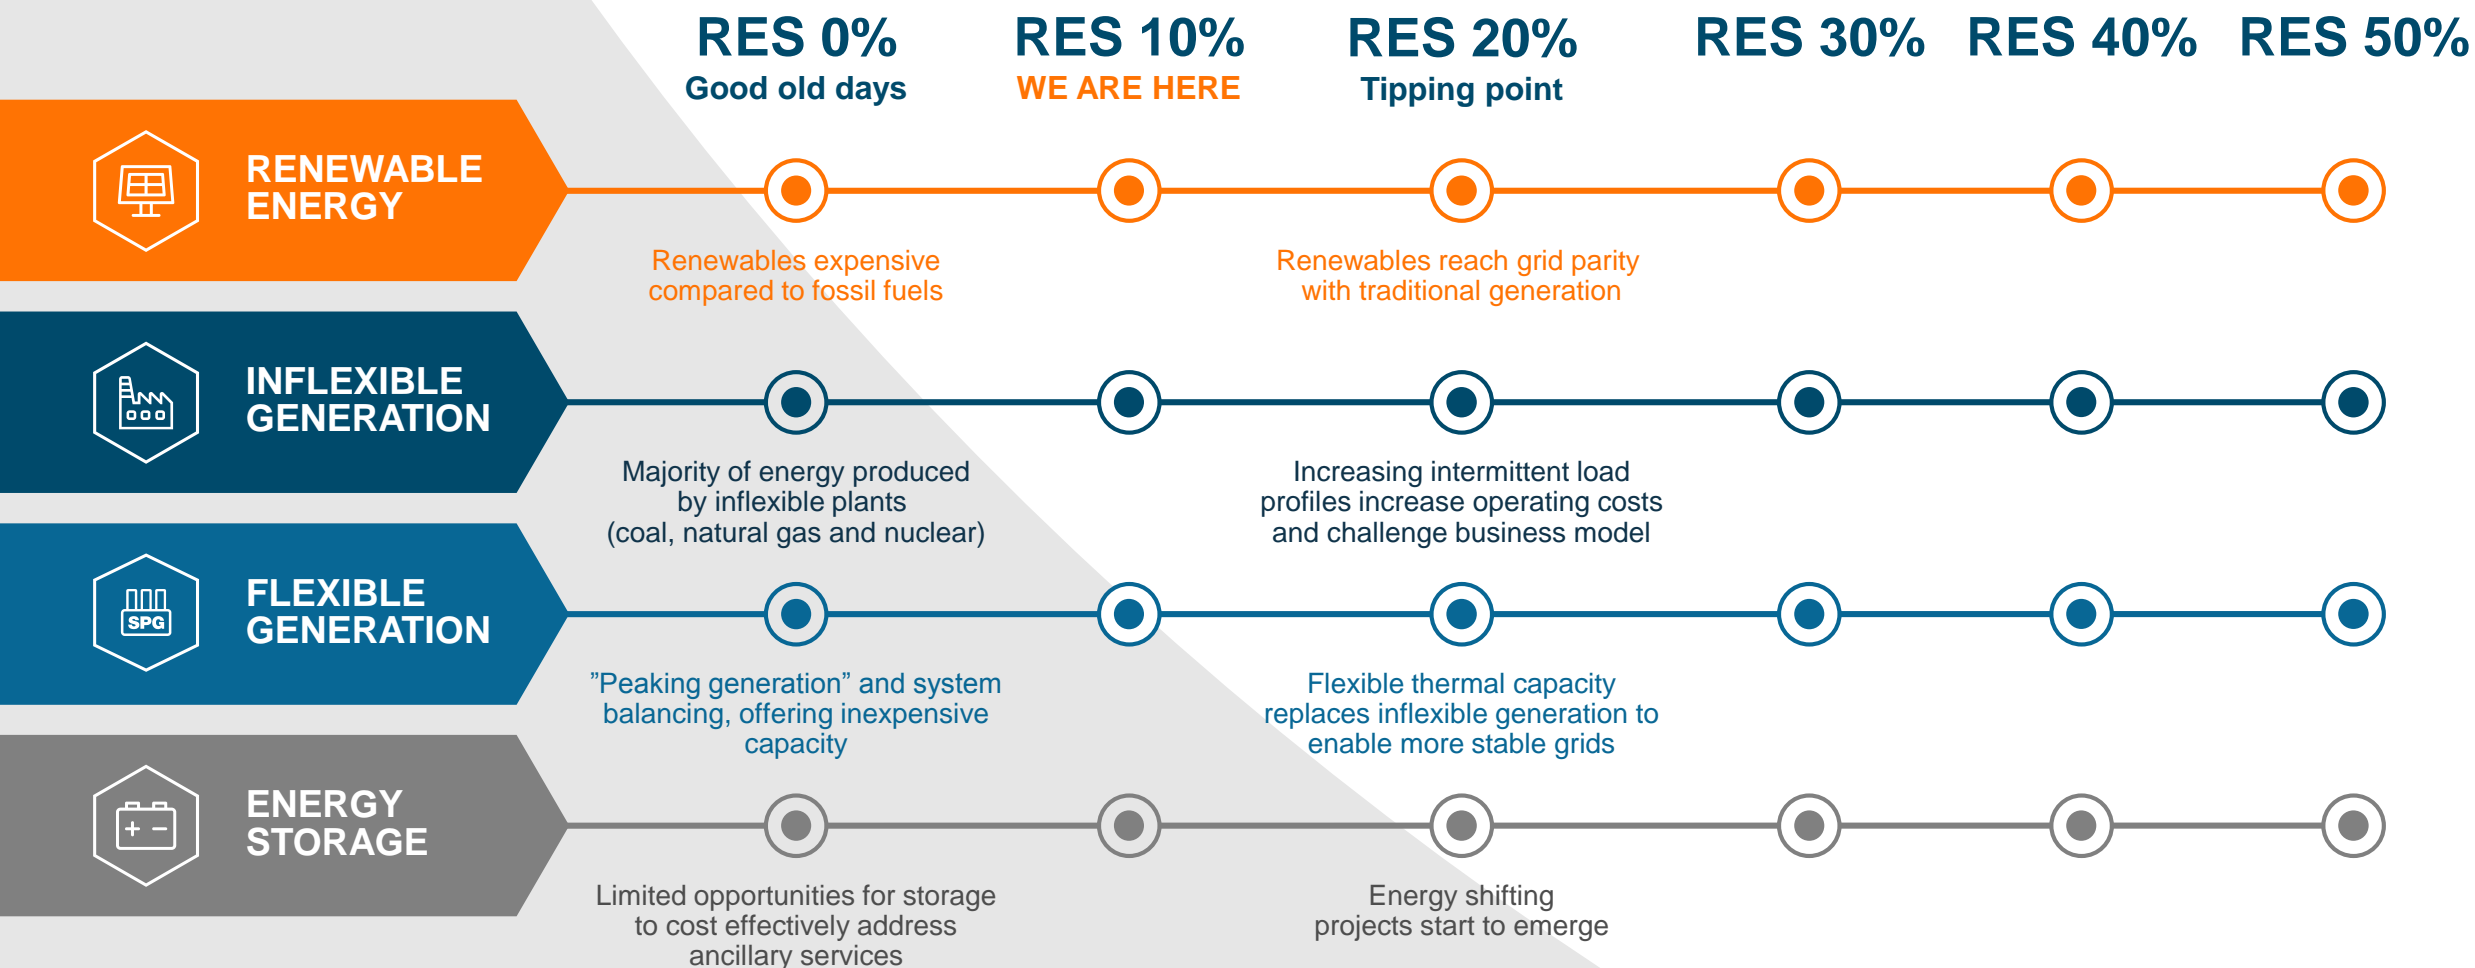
RES 0%
Good old days

RES 10%
WE ARE HERE

RES 20%
Tipping point

RES 30%

RES 40%

RES 50%

RENEWABLE ENERGY

Renewables expensive compared to fossil fuels

Renewables reach grid parity with traditional generation

INFLEXIBLE GENERATION

Majority of energy produced by inflexible plants (coal, natural gas and nuclear)

Increasing intermittent load profiles increase operating costs and challenge business model

FLEXIBLE GENERATION

SPG

”Peaking generation” and system balancing, offering inexpensive capacity

Flexible thermal capacity replaces inflexible generation to enable more stable grids

ENERGY STORAGE

Limited opportunities for storage to cost effectively address ancillary services

Energy shifting projects start to emerge